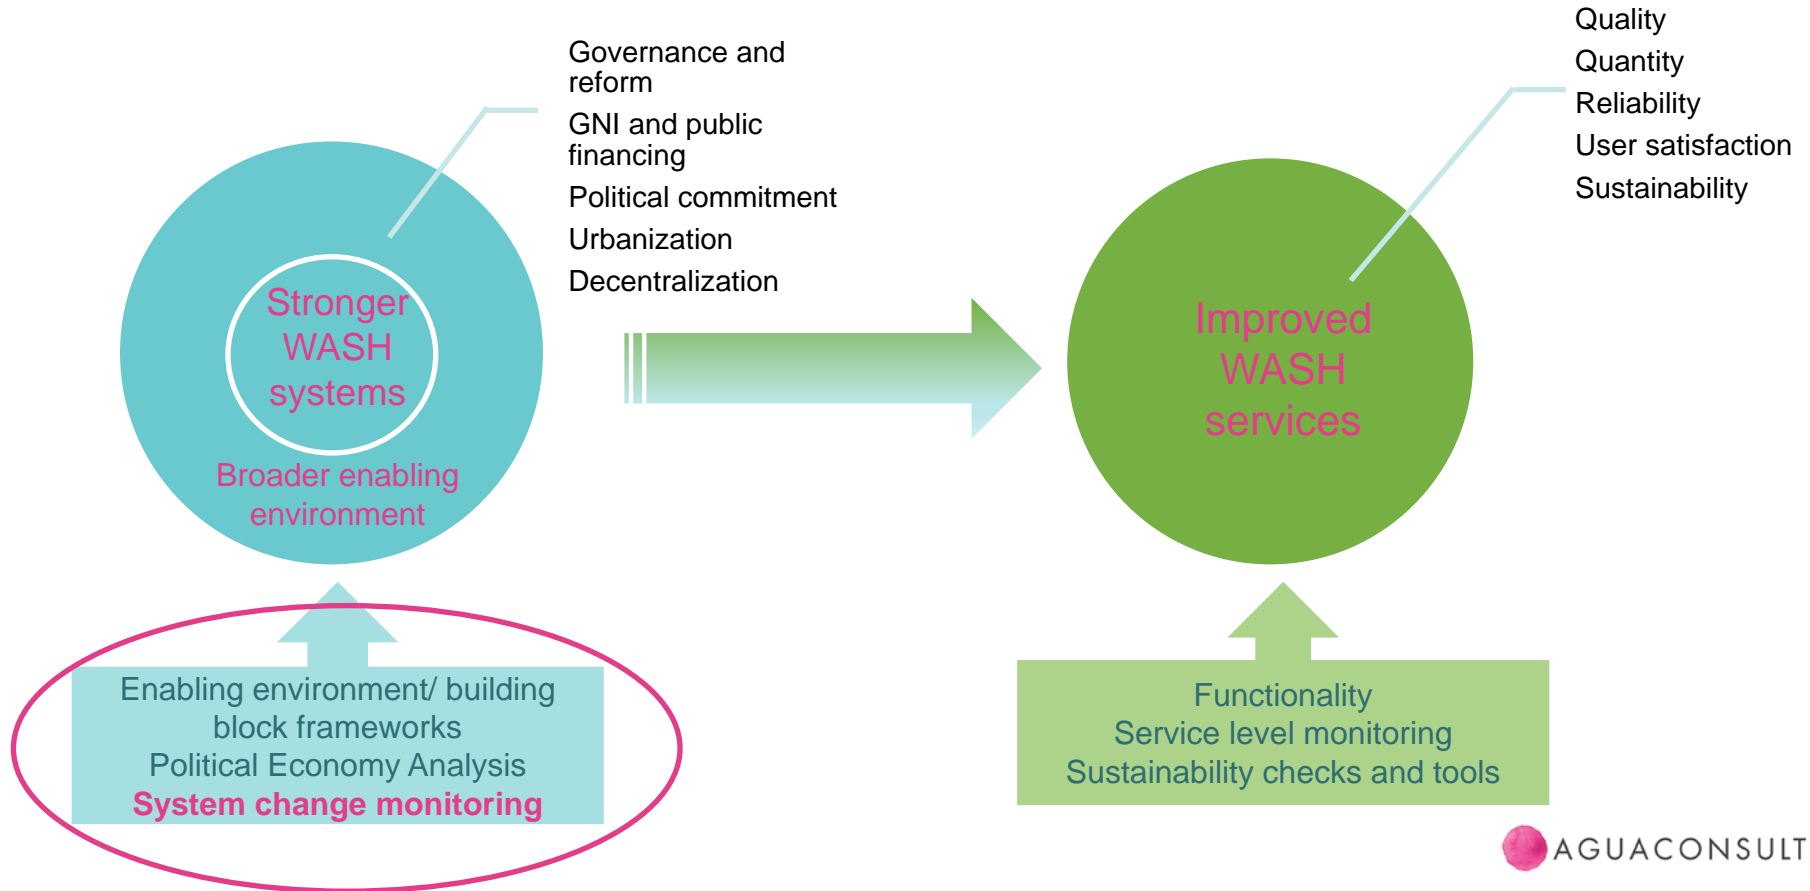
Governance and reform
GNI and public financing
Political commitment
Urbanization
Decentralization

Stronger WASH systems

Broader enabling environment

Quality
Quantity
Reliability
User satisfaction
Sustainability

Improved WASH services

Enabling environment/ building block frameworks
Political Economy Analysis
System change monitoring

Functionality
Service level monitoring
Sustainability checks and tools

AGUACONSULT